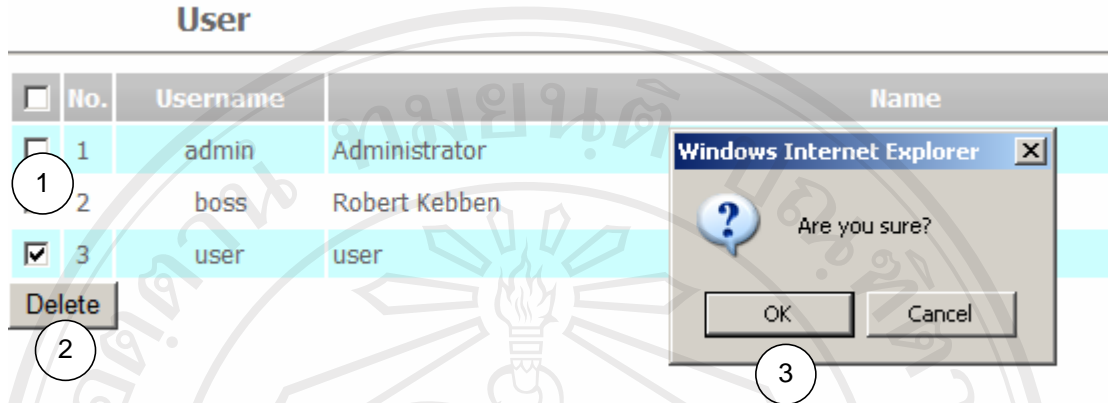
User

| | No. | Username | Name |
|---|---|---|---|
| | 1 | admin | Administrator |
| | 2 | boss | Robert Kebben |
| ☑ | 3 | user | user |

1

Delete

2

Windows Internet Explorer

Are you sure?

OK

Cancel

3